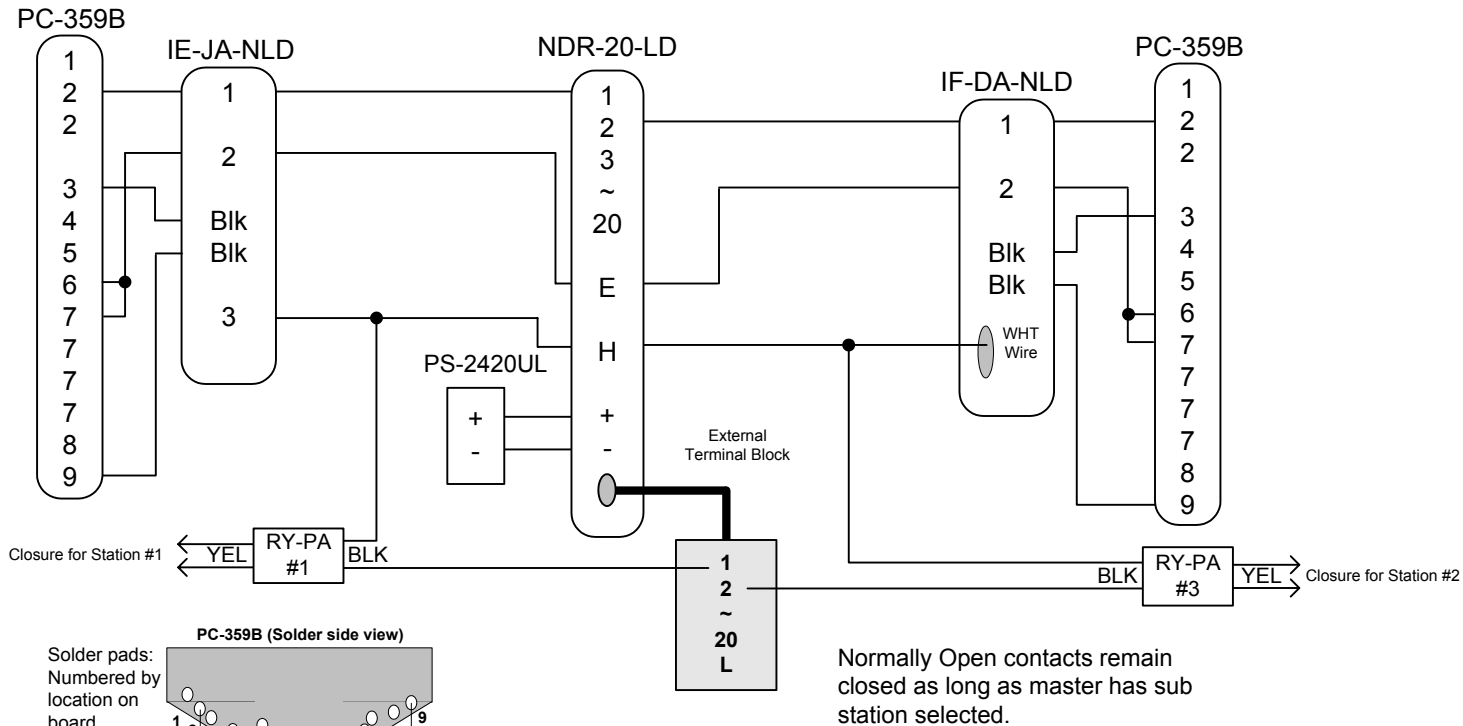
PC-359B

1
2
2
3
4
5
6
7
7
7
7
8
9

IE-JA-NLD

1
2
Blk
Blk
3

NDR-20-LD

1
2
3
~
20
E
H
+
-

PS-2420UL

+
-

IF-DA-NLD

1
2
Blk
Blk
WHT Wire

PC-359B

1
2
2
3
4
5
6
7
7
7
7
8
9

External Terminal Block

Closure for Station #1

YEL

RY-PA #1

BLK

1
2
~
20
L

BLK

RY-PA #3

YEL

Closure for Station #2

PC-359B (Solder side view)

Solder pads: Numbered by location on board

1

9

Normally Open contacts remain closed as long as master has sub station selected.